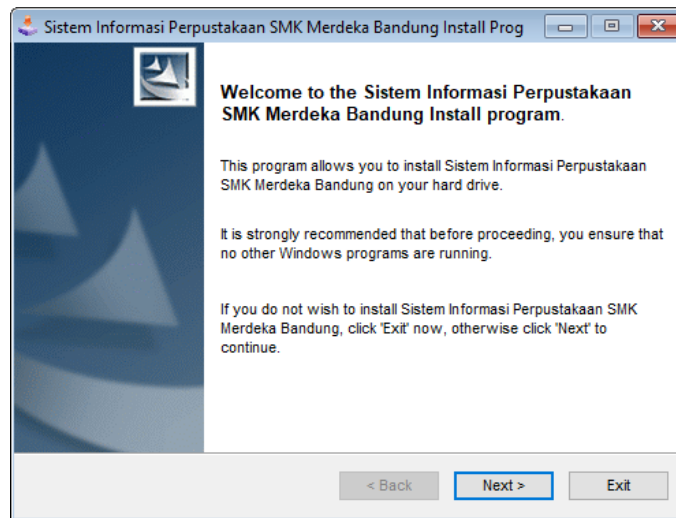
Sistem Informasi Perpustakaan SMK Merdeka Bandung Install Prog

Welcome to the Sistem Informasi Perpustakaan SMK Merdeka Bandung Install program.

This program allows you to install Sistem Informasi Perpustakaan SMK Merdeka Bandung on your hard drive.

It is strongly recommended that before proceeding, you ensure that no other Windows programs are running.

If you do not wish to install Sistem Informasi Perpustakaan SMK Merdeka Bandung, click 'Exit' now, otherwise click 'Next' to continue.

< Back

Next >

Exit